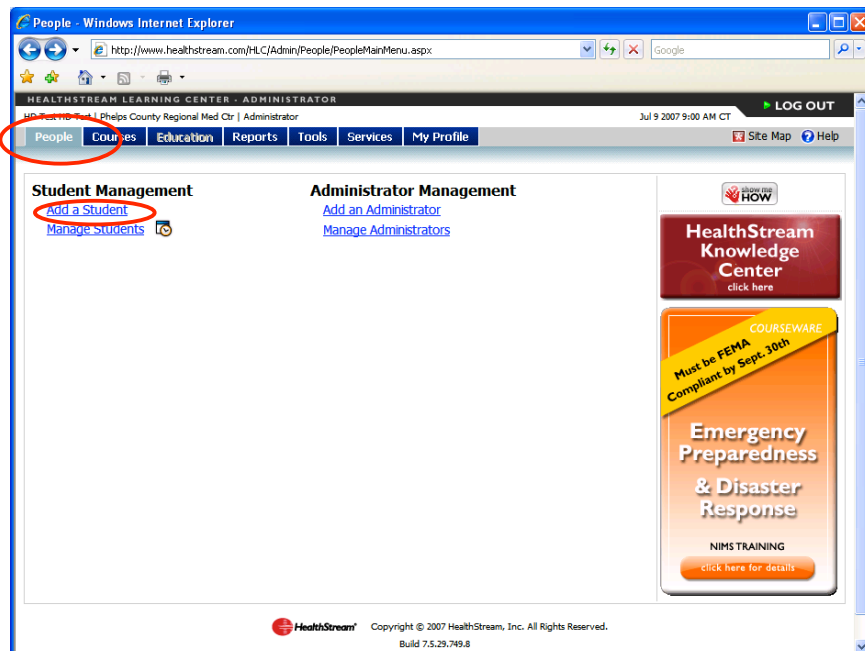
People - Windows Internet Explorer

http://www.healthstream.com/HLC/Admin/People/PeopleMainMenu.aspx

Google

HEALTHSTREAM LEARNING CENTER - ADMINISTRATOR

LOG OUT

HD Test HD Test | Phelps County Regional Med Ctr | Administrator

Jul 9 2007 9:00 AM CT

People | Courses | Education | Reports | Tools | Services | My Profile

Site Map | Help

Student Management

Add a Student

Manage Students

Administrator Management

Add an Administrator

Manage Administrators

show me HOW

HealthStream Knowledge Center click here

COURSEWARE

Must be FEMA Compliant by Sept. 30th

Emergency Preparedness & Disaster Response

NIMS TRAINING

click here for details

HealthStream

Copyright © 2007 HealthStream, Inc. All Rights Reserved.

Build 7.5.29.749.8